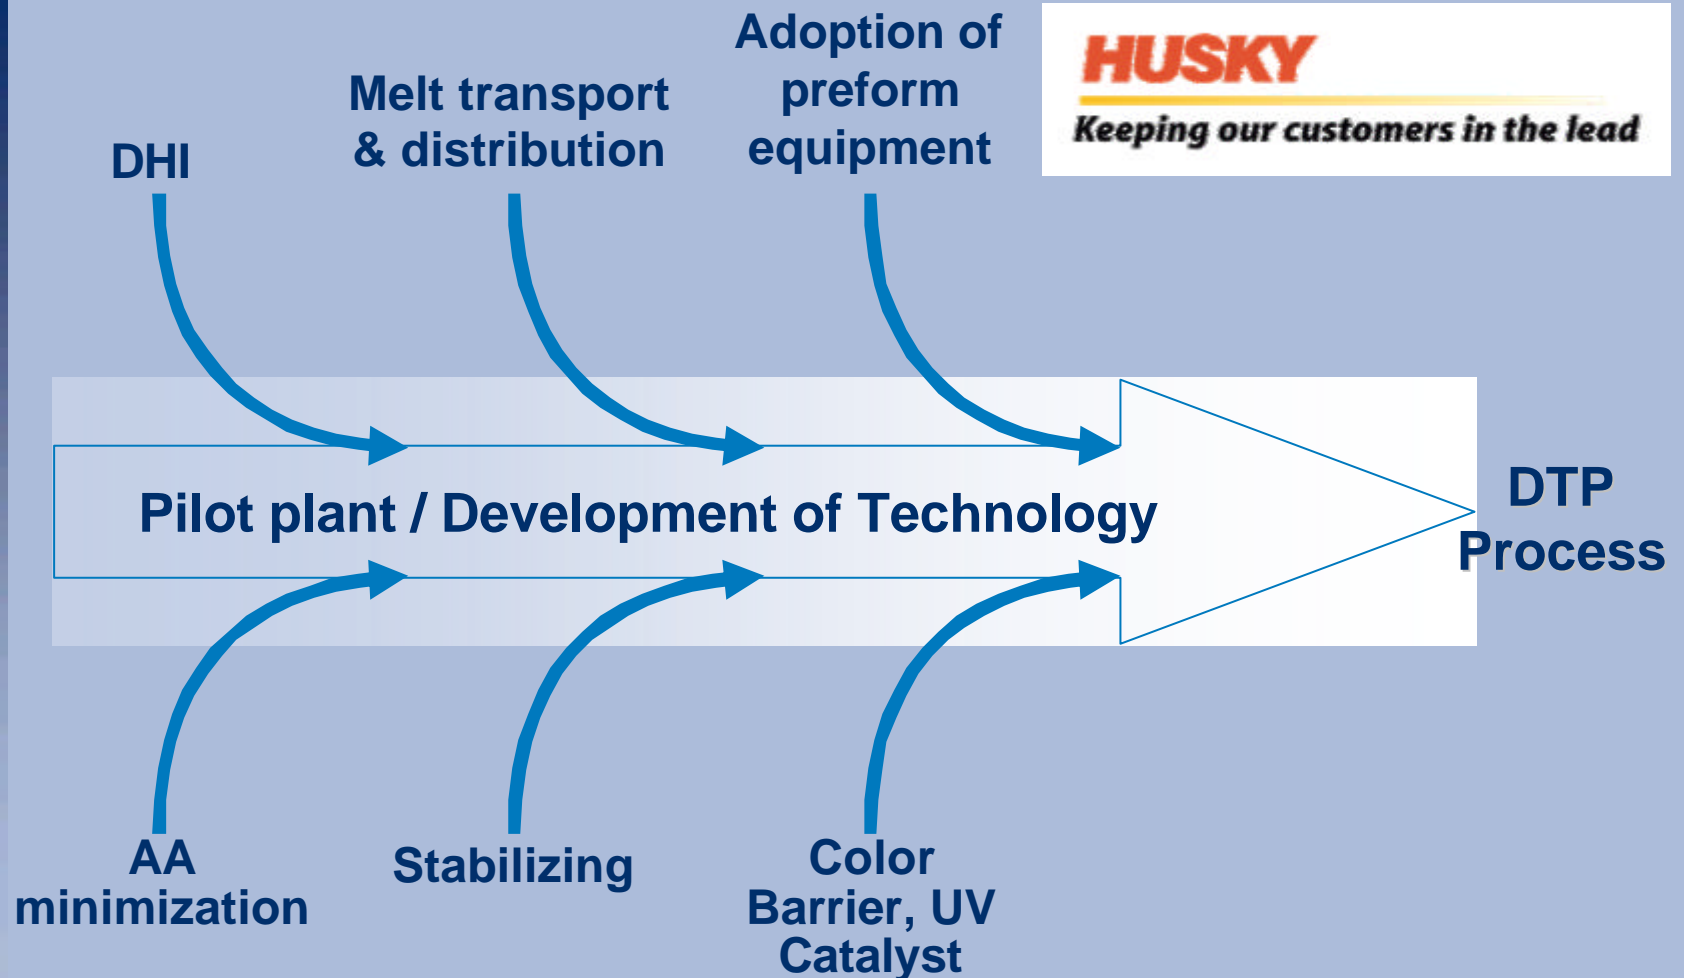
DHI

Melt transport & distribution

Adoption of preform equipment

HUSKY
Keeping our customers in the lead

Pilot plant / Development of Technology

DTP Process

AA minimization

Stabilizing

Color
Barrier, UV
Catalyst